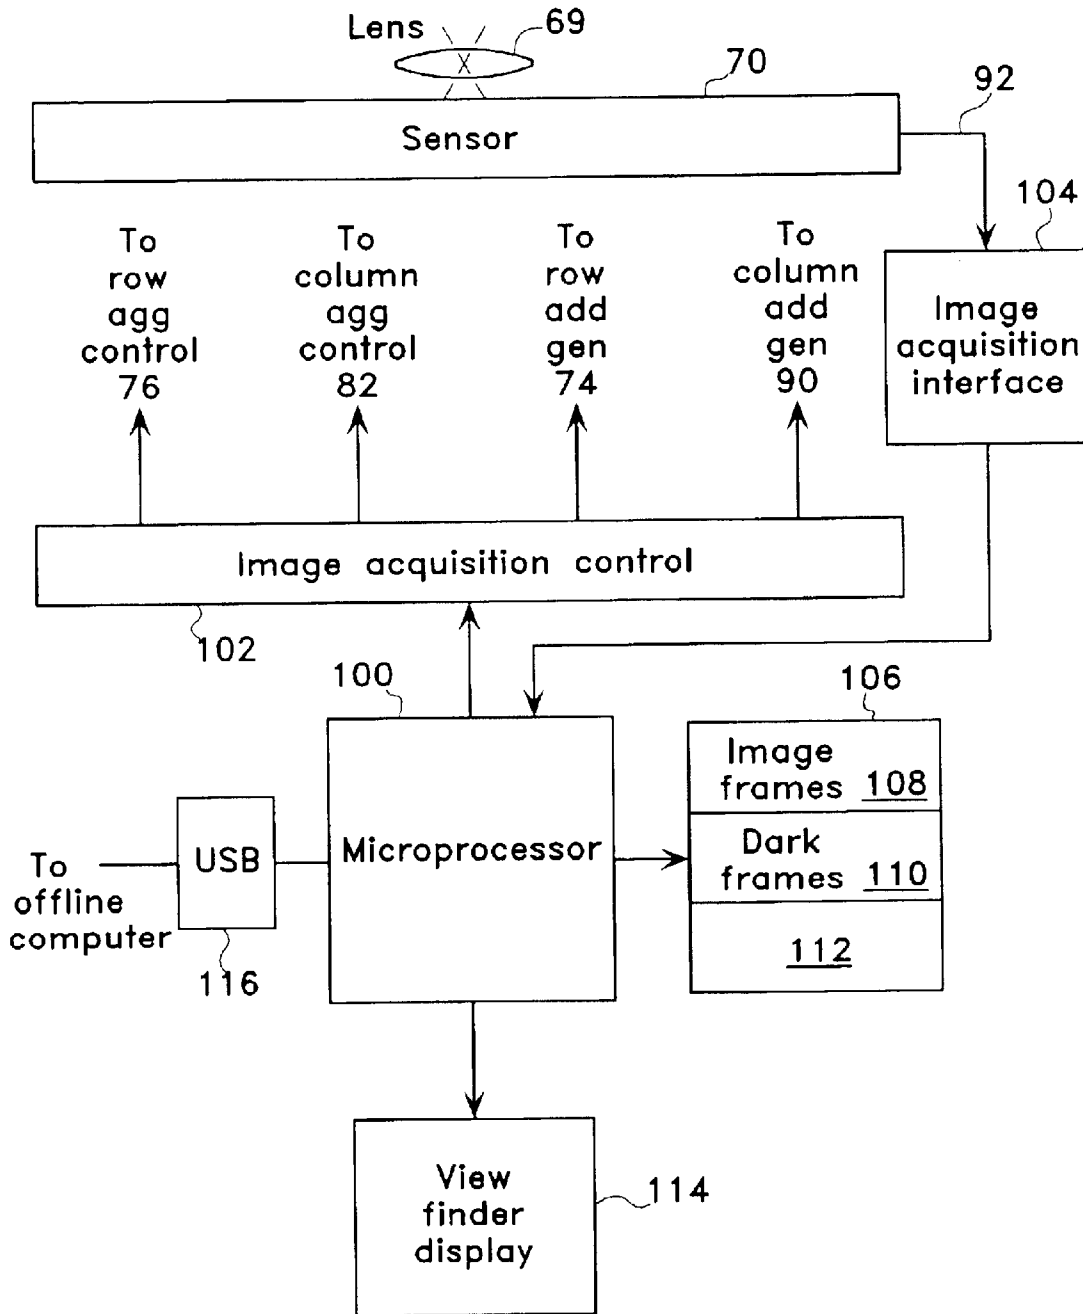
Lens
69
70
Sensor
92
104
To row agg control 76
To column agg control 82
To row add gen 74
To column add gen 90
Image acquisition interface
Image acquisition control
102
100
106
Image frames 108
Dark frames 110
112
To offline computer
USB
116
Microprocessor
View finder display
114